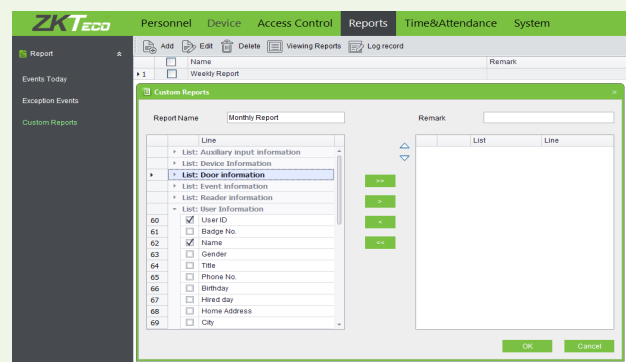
ZKTeco

Personnel Device Access Control Reports Time&Attendance System

Report

Events Today

Exception Events

Custom Reports

Add Edit Delete Viewing Reports Log record

| | Name | Remark |
|---|---|---|
| 1 | Weekly Report | |

Custom Reports

Report Name Monthly Report

Remark

| | | Line |
|---|---|---|
| | | List: Auxiliary input information |
| | | List: Device Information |
| | | List: Door information |
| | | List: Event information |
| | | List: Reader information |
| | | List: User Information |
| 60 | ☑ | User ID |
| 61 | ☐ | Badge No. |
| 62 | ☑ | Name |
| 63 | ☐ | Gender |
| 64 | ☐ | Title |
| 65 | ☐ | Phone No. |
| 66 | ☐ | Birthday |
| 67 | ☐ | Hired day |
| 68 | ☐ | Home Address |
| 69 | ☐ | City |

>>

>

<

<<

| List | Line |
|---|---|

OK Cancel